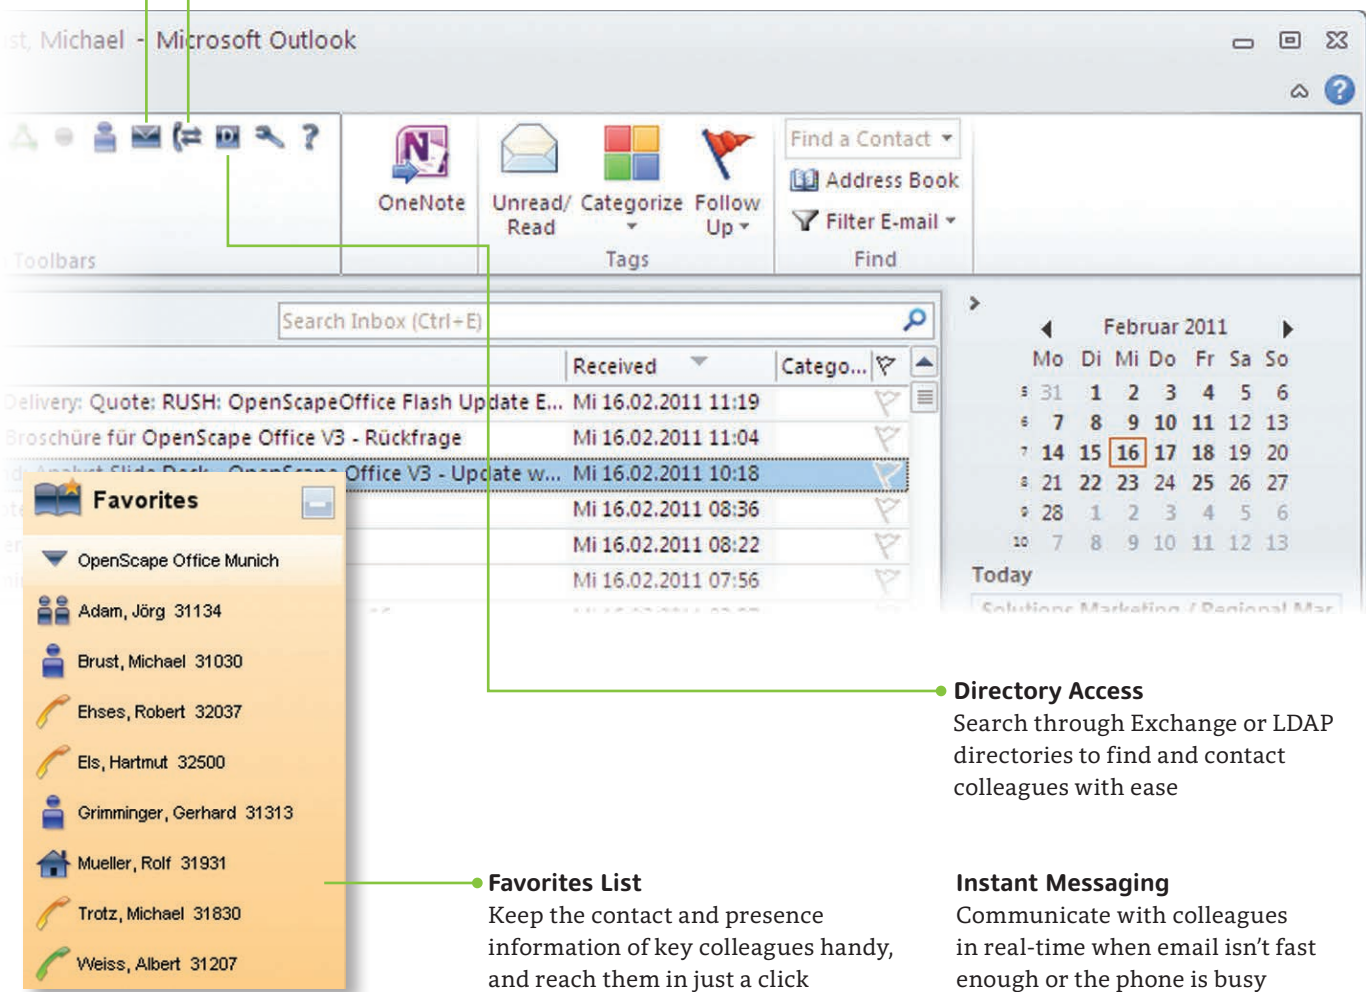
st, Michael - Microsoft Outlook

Toolbars

OneNote

Unread/ Read

Categorize

Follow Up

Tags

Find a Contact

Address Book

Filter E-mail

Find

Search Inbox (Ctrl+E)

Received

Catego...

Delivery: Quote: RUSH: OpenScapeOffice Flash Update E... Mi 16.02.2011 11:19

Broschüre für OpenScape Office V3 - Rückfrage Mi 16.02.2011 11:04

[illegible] OpenScape Office V3 - Update w... Mi 16.02.2011 10:18

Mi 16.02.2011 08:36

Mi 16.02.2011 08:22

Mi 16.02.2011 07:56

Februar 2011

| | Mo | Di | Mi | Do | Fr | Sa | So |
|---|---|---|---|---|---|---|---|
| 5 | 31 | 1 | 2 | 3 | 4 | 5 | 6 |
| 6 | 7 | 8 | 9 | 10 | 11 | 12 | 13 |
| 7 | 14 | 15 | 16 | 17 | 18 | 19 | 20 |
| 8 | 21 | 22 | 23 | 24 | 25 | 26 | 27 |
| 9 | 28 | 1 | 2 | 3 | 4 | 5 | 6 |
| 10 | 7 | 8 | 9 | 10 | 11 | 12 | 13 |

Today

Solutions Marketing / Regional Mar

Favorites

OpenScape Office Munich

Adam, Jörg 31134

Brust, Michael 31030

Ehses, Robert 32037

Els, Hartmut 32500

Grimminger, Gerhard 31313

Mueller, Rolf 31931

Trotz, Michael 31830

Weiss, Albert 31207

Directory Access
Search through Exchange or LDAP directories to find and contact colleagues with ease

Favorites List
Keep the contact and presence information of key colleagues handy, and reach them in just a click

Instant Messaging
Communicate with colleagues in real-time when email isn't fast enough or the phone is busy